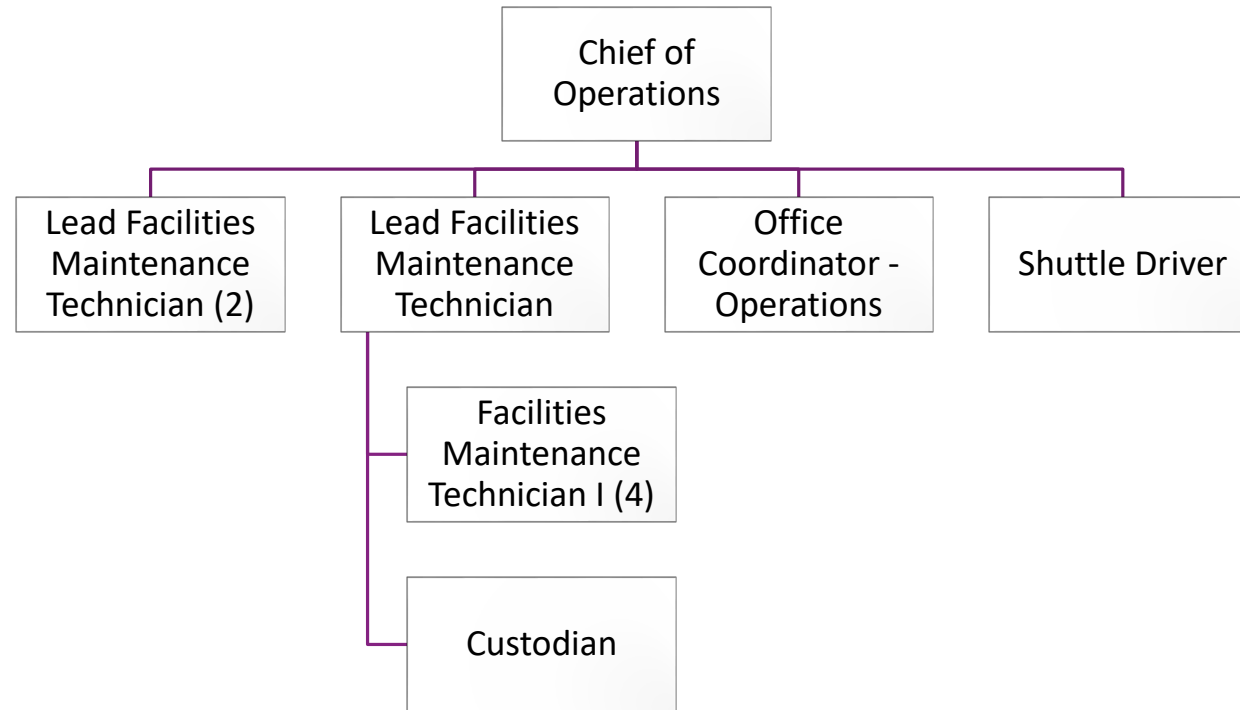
Chief of Operations

Lead Facilities Maintenance Technician (2)

Lead Facilities Maintenance Technician

Office Coordinator - Operations

Shuttle Driver

Facilities Maintenance Technician I (4)

Custodian